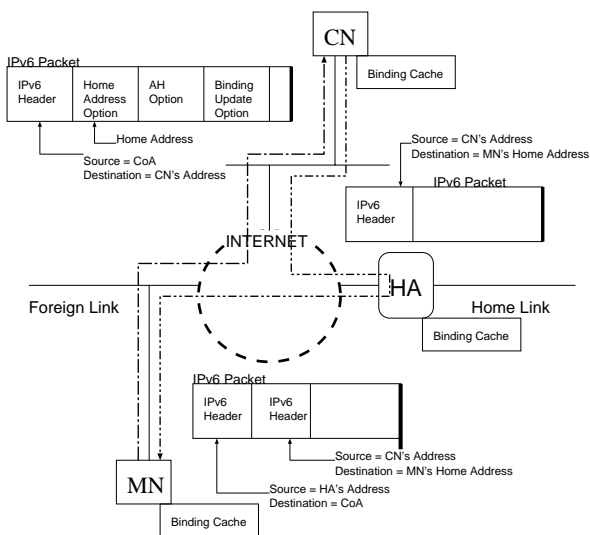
CN

Binding Cache

IPv6 Packet

| IPv6 Header | Home Address Option | AH Option | Binding Update Option |
|---|---|---|---|

Home Address

Source = CoA
Destination = CN's Address

Source = CN's Address
Destination = MN's Home Address

IPv6 Packet

| IPv6 Header | |
|---|---|

INTERNET

HA

Foreign Link

Home Link

Binding Cache

IPv6 Packet

| IPv6 Header | IPv6 Header | |
|---|---|---|

Source = CN's Address
Destination = MN's Home Address

MN

Source = HA's Address
Destination = CoA

Binding Cache